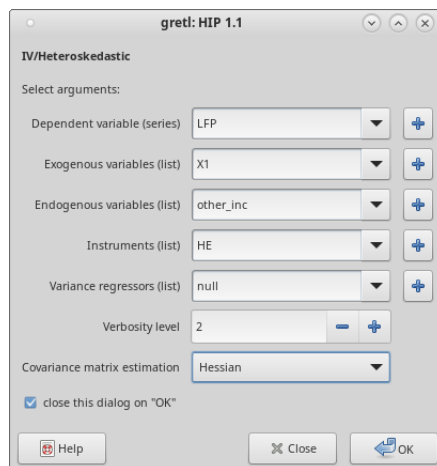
gretl: HIP 1.1

IV/Heteroskedastic

Select arguments:

Dependent variable (series) LFP

Exogenous variables (list) X1

Endogenous variables (list) other_inc

Instruments (list) HE

Variance regressors (list) null

Verbosity level 2

Covariance matrix estimation Hessian

close this dialog on "OK"

Help Close OK